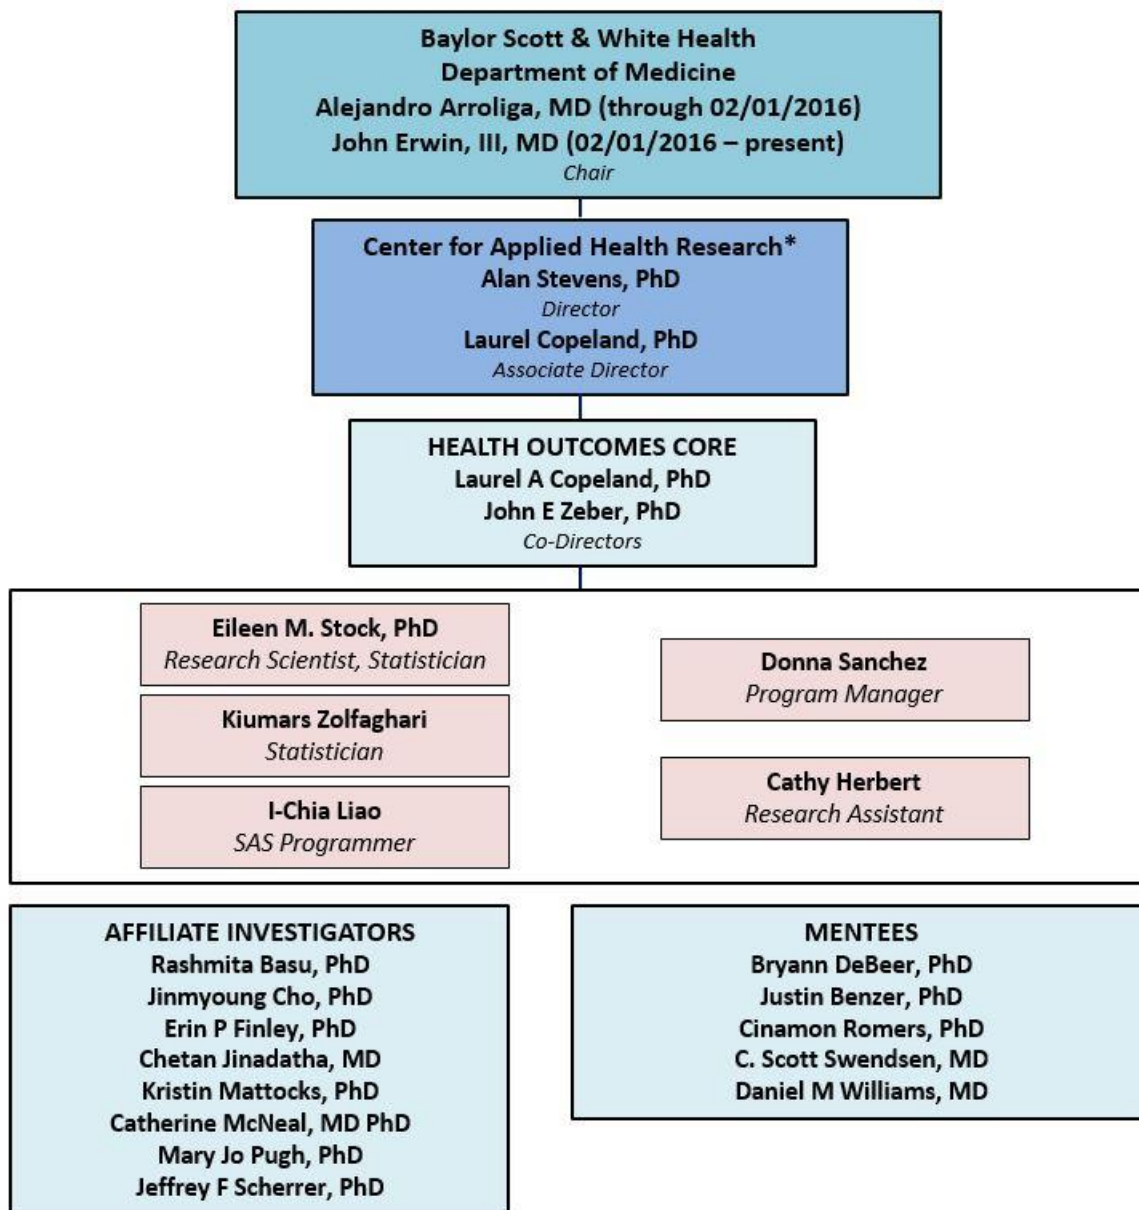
Baylor Scott & White Health
Department of Medicine
Alejandro Arroliga, MD (through 02/01/2016)
John Erwin, III, MD (02/01/2016 – present)
Chair

Center for Applied Health Research*
Alan Stevens, PhD
Director
Laurel Copeland, PhD
Associate Director

HEALTH OUTCOMES CORE
Laurel A Copeland, PhD
John E Zeber, PhD
Co-Directors

Eileen M. Stock, PhD
Research Scientist, Statistician

Kiumars Zolfaghari
Statistician

I-Chia Liao
SAS Programmer

Donna Sanchez
Program Manager

Cathy Herbert
Research Assistant

AFFILIATE INVESTIGATORS
Rashmita Basu, PhD
Jinmyoung Cho, PhD
Erin P Finley, PhD
Chetan Jinadatha, MD
Kristin Mattocks, PhD
Catherine McNeal, MD PhD
Mary Jo Pugh, PhD
Jeffrey F Scherrer, PhD

MENTEES
Bryann DeBeer, PhD
Justin Benzer, PhD
Cinamon Romers, PhD
C. Scott Swendsen, MD
Daniel M Williams, MD